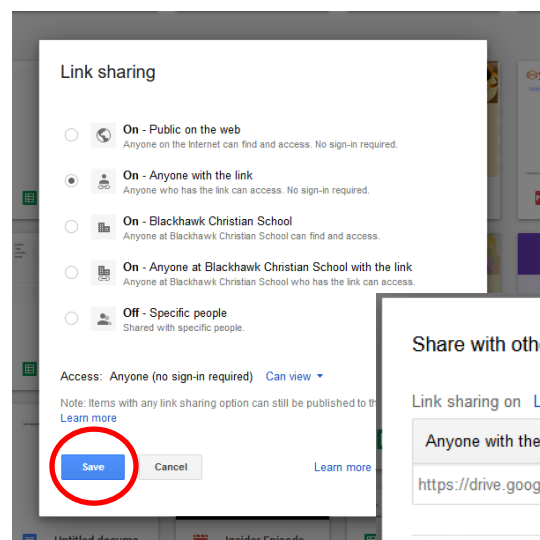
Link sharing

On - Public on the web
Anyone on the Internet can find and access. No sign-in required.

On - Anyone with the link
Anyone who has the link can access. No sign-in required.

On - Blackhawk Christian School
Anyone at Blackhawk Christian School can find and access.

On - Anyone at Blackhawk Christian School with the link
Anyone at Blackhawk Christian School who has the link can access.

Off - Specific people
Shared with specific people.

Access: Anyone (no sign-in required) Can view

Note: Items with any link sharing option can still be published to th
Learn more

Save Cancel Learn more

Share with othe

Link sharing on L

Anyone with the

https://drive.goog

Untitled docume

Insider Episode